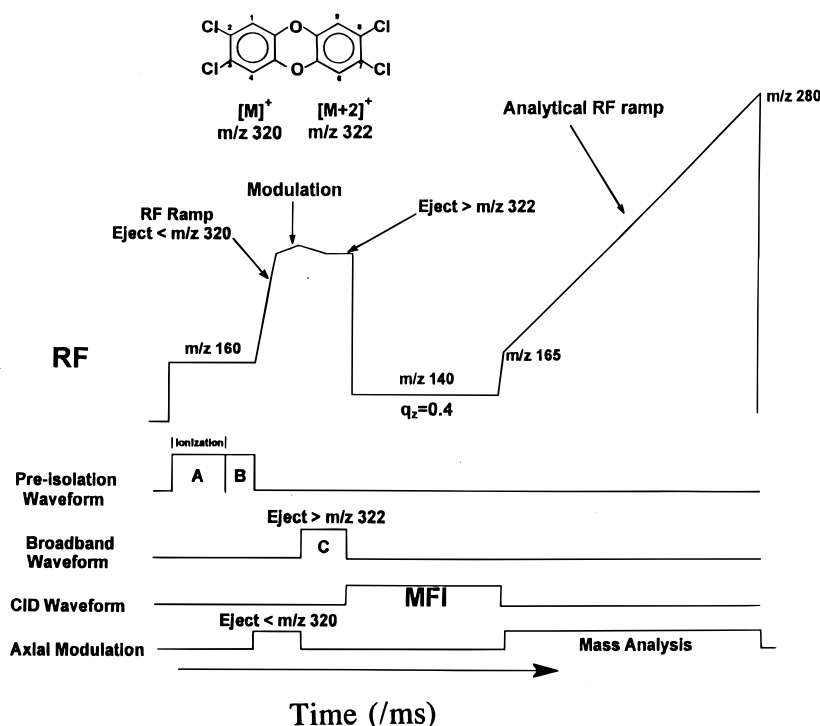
Cl 2 1 O 9 8 Cl
Cl 3 4 O 6 7 Cl

$[M]^+$
m/z 320

$[M+2]^+$
m/z 322

Analytical RF ramp

m/z 280

Modulation

RF Ramp
Eject < m/z 320

Eject > m/z 322

RF

m/z 160

m/z 140

$q_z$=0.4

m/z 165

|ionization|

Pre-Isolation Waveform

A

B

Broadband Waveform

Eject > m/z 322

C

CID Waveform

MFI

Axial Modulation

Eject < m/z 320

Mass Analysis

Time (/ms)